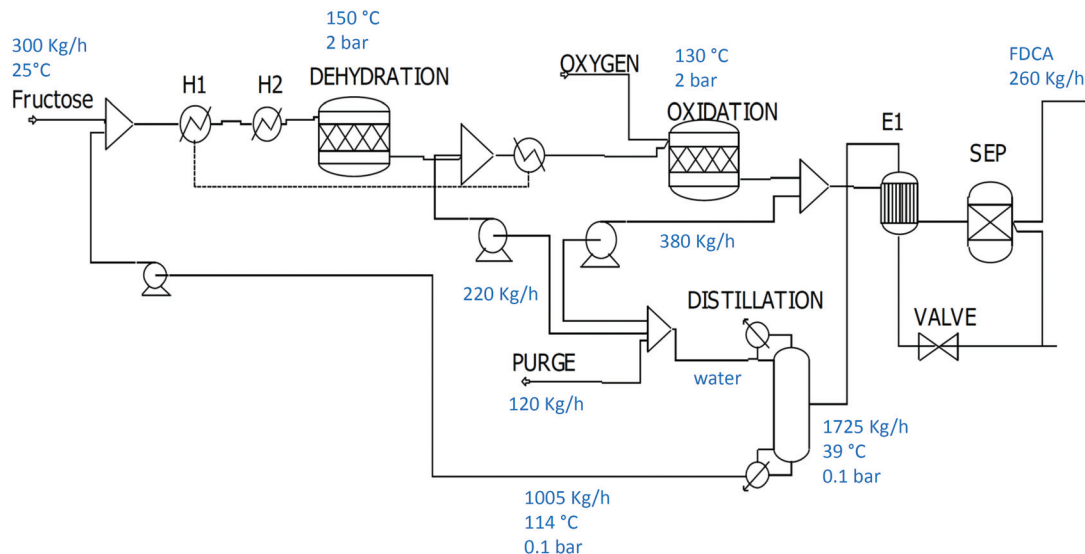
300 Kg/h
25°C
Fructose

H1
H2

150 °C
2 bar
DEHYDRATION

OXYGEN

130 °C
2 bar
OXIDATION

FDCA
260 Kg/h

E1
SEP

380 Kg/h

220 Kg/h

DISTILLATION

VALVE

PURGE
120 Kg/h

water

1725 Kg/h
39 °C
0.1 bar

1005 Kg/h
114 °C
0.1 bar